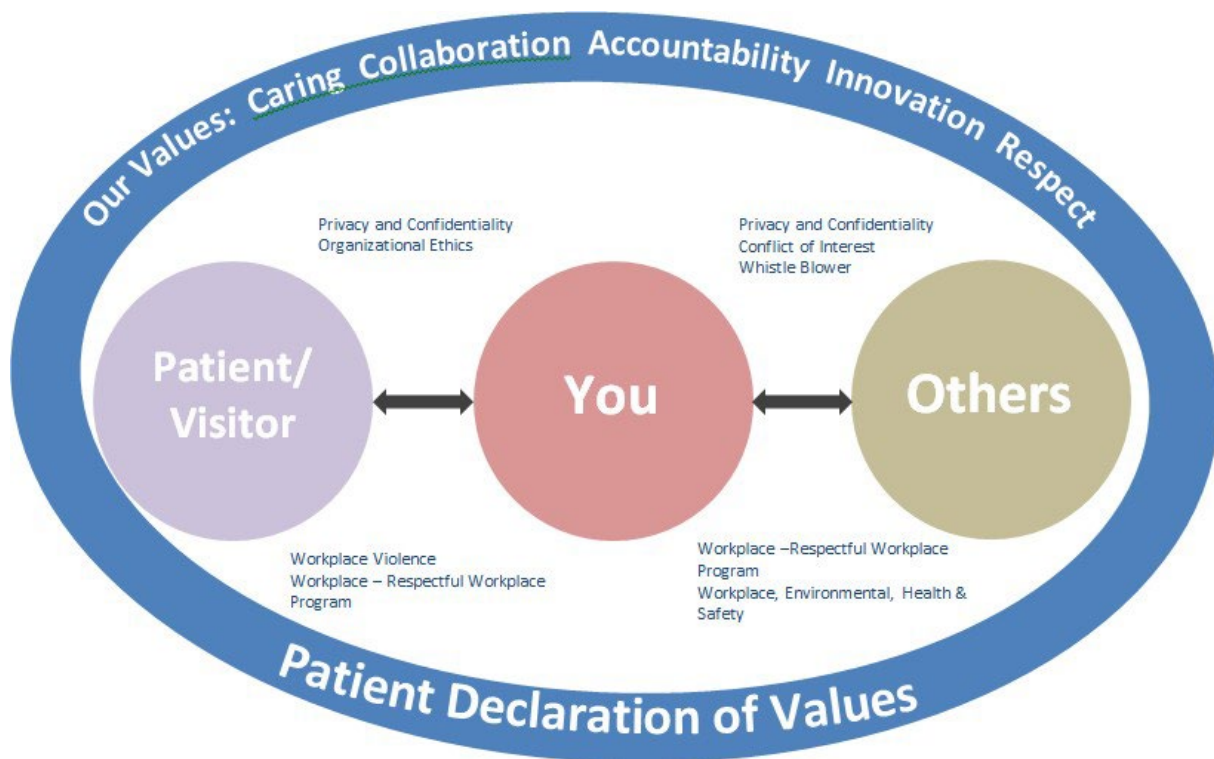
Our Values: Caring Collaboration Accountability Innovation Respect

Privacy and Confidentiality
Organizational Ethics

Privacy and Confidentiality
Conflict of Interest
Whistle Blower

Patient/ Visitor

You

Others

Workplace Violence
Workplace – Respectful Workplace Program

Workplace –Respectful Workplace Program
Workplace, Environmental, Health & Safety

Patient Declaration of Values